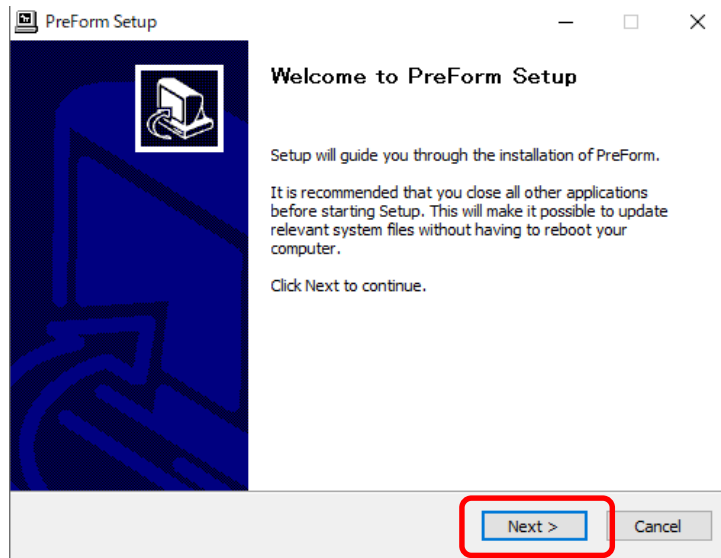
PreForm Setup

Welcome to PreForm Setup

Setup will guide you through the installation of PreForm.

It is recommended that you close all other applications before starting Setup. This will make it possible to update relevant system files without having to reboot your computer.

Click Next to continue.

Next >

Cancel